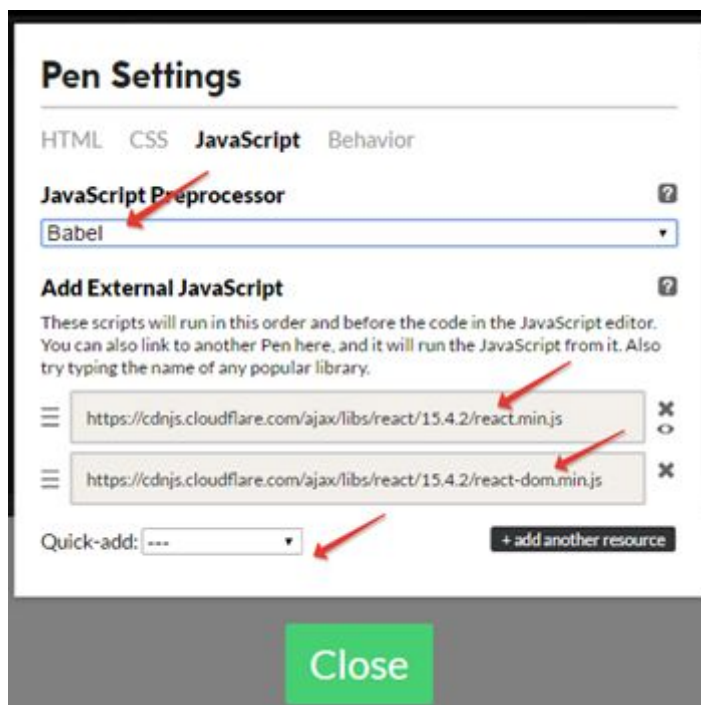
Pen Settings

HTML CSS JavaScript Behavior

JavaScript Preprocessor

?

Babel

Add External JavaScript

?

These scripts will run in this order and before the code in the JavaScript editor. You can also link to another Pen here, and it will run the JavaScript from it. Also try typing the name of any popular library.

https://cdnjs.cloudflare.com/ajax/libs/react/15.4.2/react.min.js

https://cdnjs.cloudflare.com/ajax/libs/react/15.4.2/react-dom.min.js

Quick-add: ---

+ add another resource

Close